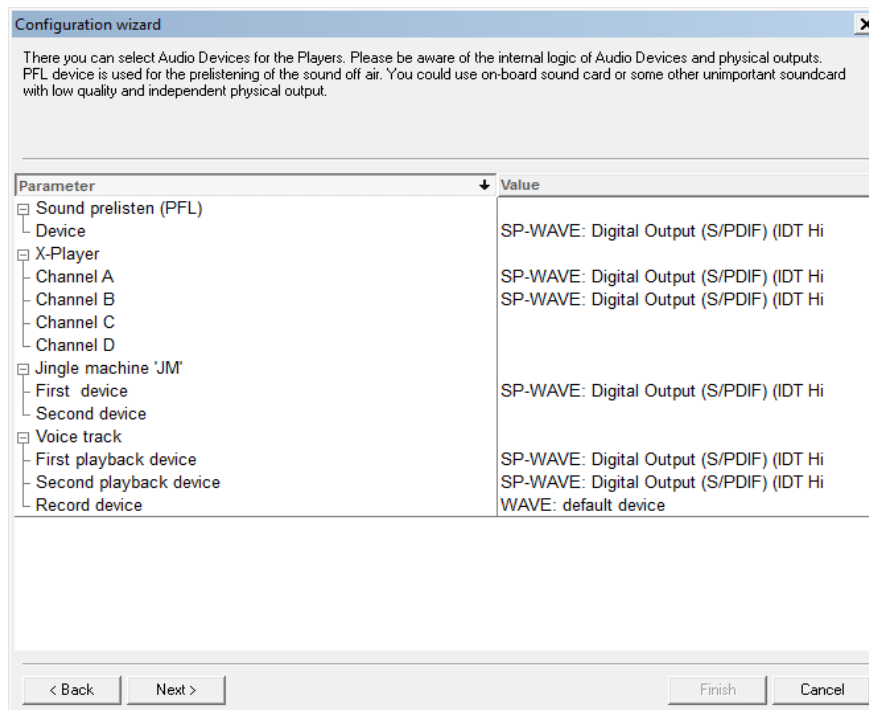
Configuration wizard

There you can select Audio Devices for the Players. Please be aware of the internal logic of Audio Devices and physical outputs. PFL device is used for the prelistening of the sound off air. You could use on-board sound card or some other unimportant soundcard with low quality and independent physical output.

| Parameter | Value |
|---|---|
| Sound prelisten (PFL) | |
| Device | SP-WAVE: Digital Output (S/PDIF) (IDT Hi |
| X-Player | |
| Channel A | SP-WAVE: Digital Output (S/PDIF) (IDT Hi |
| Channel B | SP-WAVE: Digital Output (S/PDIF) (IDT Hi |
| Channel C | |
| Channel D | |
| Jingle machine 'JM' | |
| First device | SP-WAVE: Digital Output (S/PDIF) (IDT Hi |
| Second device | |
| Voice track | |
| First playback device | SP-WAVE: Digital Output (S/PDIF) (IDT Hi |
| Second playback device | SP-WAVE: Digital Output (S/PDIF) (IDT Hi |
| Record device | WAVE: default device |

< Back
Next >
Finish
Cancel